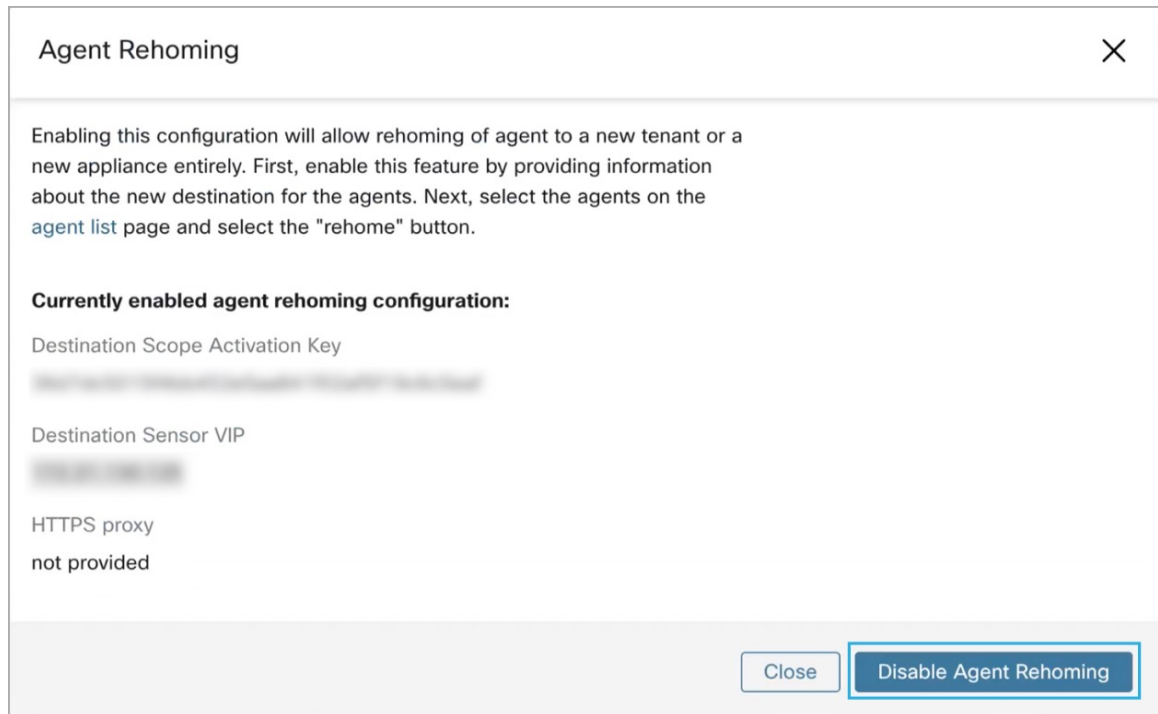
Agent Rehoming

×

Enabling this configuration will allow rehoming of agent to a new tenant or a new appliance entirely. First, enable this feature by providing information about the new destination for the agents. Next, select the agents on the agent list page and select the "rehome" button.

Currently enabled agent rehoming configuration:

Destination Scope Activation Key

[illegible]

Destination Sensor VIP

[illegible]

HTTPS proxy

not provided

Close

Disable Agent Rehoming